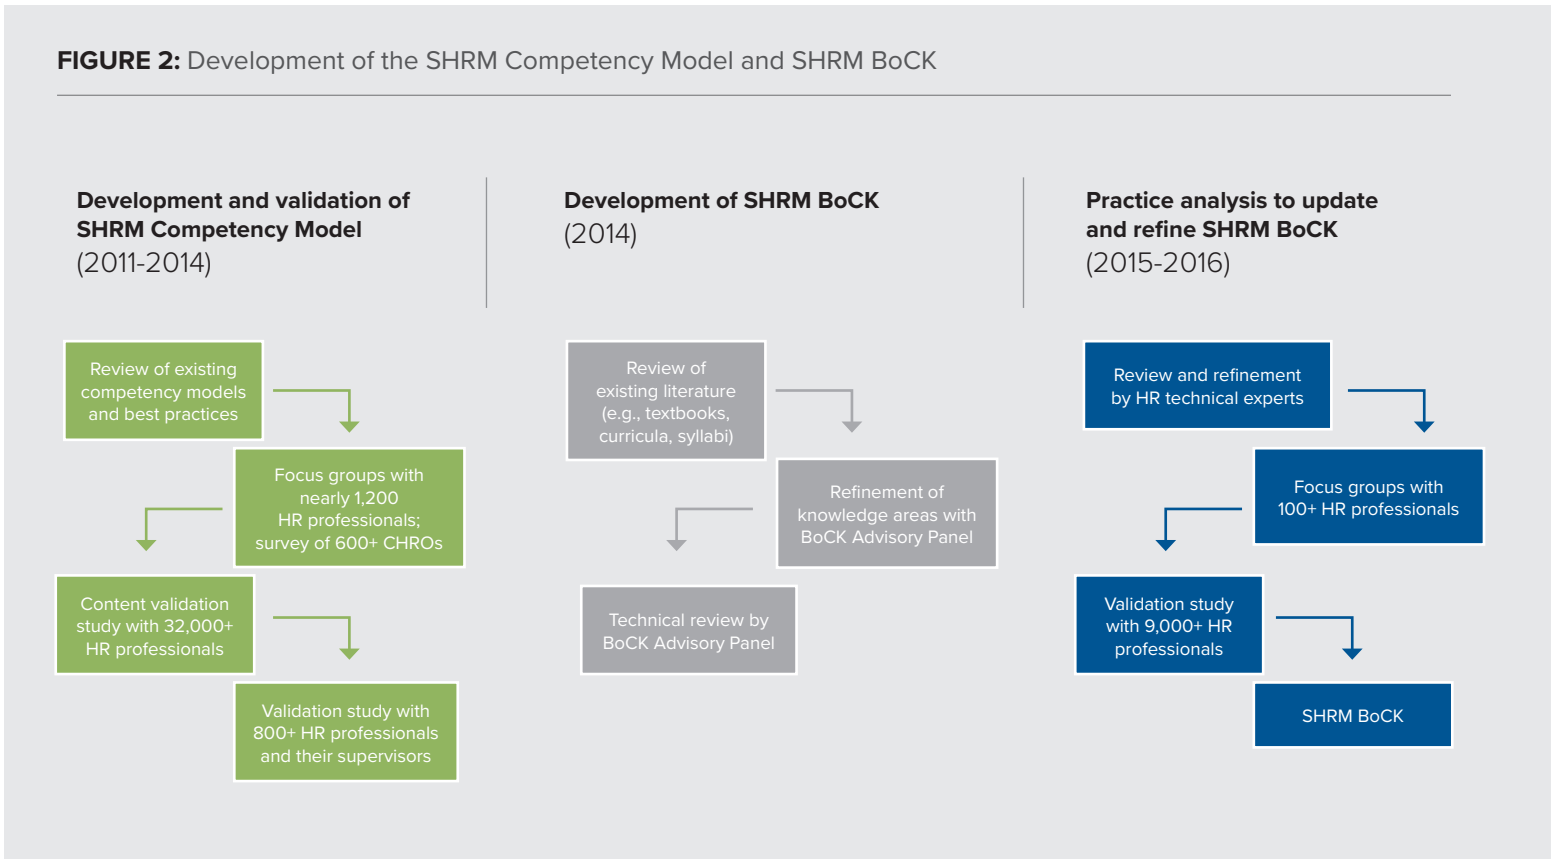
**FIGURE 2:** Development of the SHRM Competency Model and SHRM BoCK

**Development and validation of SHRM Competency Model**
(2011-2014)

Review of existing competency models and best practices

Focus groups with nearly 1,200 HR professionals; survey of 600+ CHROs

Content validation study with 32,000+ HR professionals

Validation study with 800+ HR professionals and their supervisors

**Development of SHRM BoCK**
(2014)

Review of existing literature (e.g., textbooks, curricula, syllabi)

Refinement of knowledge areas with BoCK Advisory Panel

Technical review by BoCK Advisory Panel

**Practice analysis to update and refine SHRM BoCK**
(2015-2016)

Review and refinement by HR technical experts

Focus groups with 100+ HR professionals

Validation study with 9,000+ HR professionals

SHRM BoCK